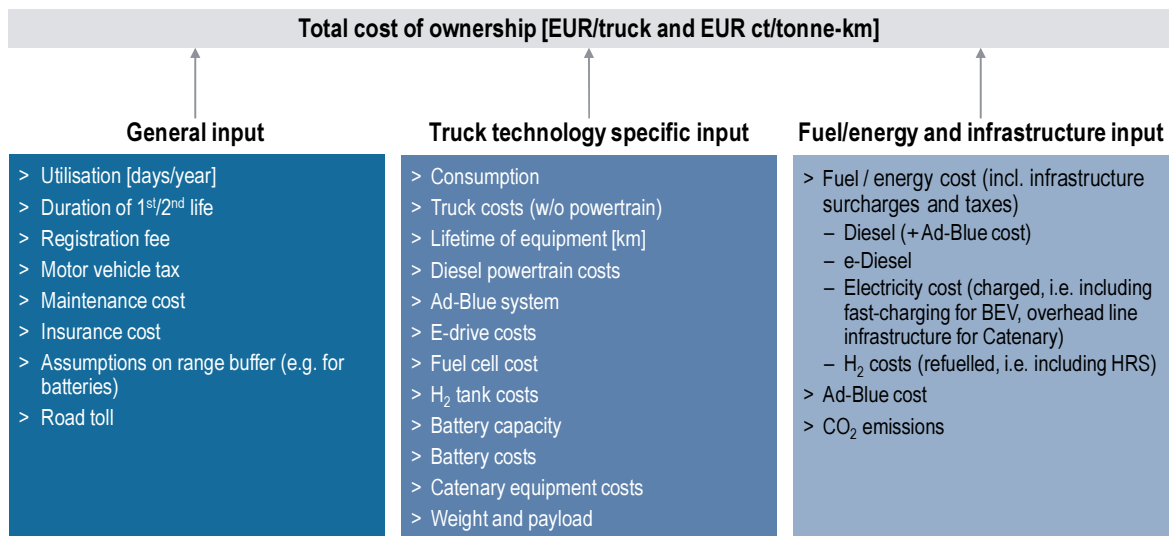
Total cost of ownership [EUR/truck and EUR ct/tonne-km]

General input

> Utilisation [days/year]
> Duration of 1$^{st}$/2$^{nd}$ life
> Registration fee
> Motor vehicle tax
> Maintenance cost
> Insurance cost
> Assumptions on range buffer (e.g. for batteries)
> Road toll

Truck technology specific input

> Consumption
> Truck costs (w/o powertrain)
> Lifetime of equipment [km]
> Diesel powertrain costs
> Ad-Blue system
> E-drive costs
> Fuel cell cost
> $H_2$ tank costs
> Battery capacity
> Battery costs
> Catenary equipment costs
> Weight and payload

Fuel/energy and infrastructure input

> Fuel / energy cost (incl. infrastructure surcharges and taxes)
– Diesel (+ Ad-Blue cost)
– e-Diesel
– Electricity cost (charged, i.e. including fast-charging for BEV, overhead line infrastructure for Catenary)
– $H_2$ costs (refuelled, i.e. including HRS)
> Ad-Blue cost
> $CO_2$ emissions